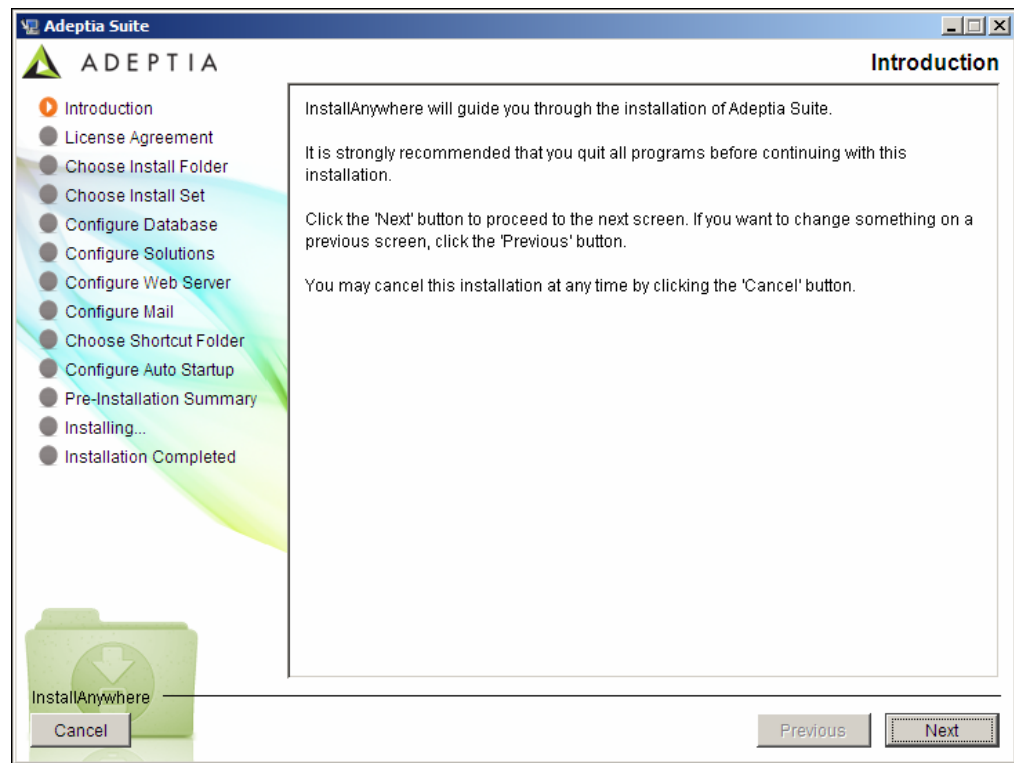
Adeptia Suite

ADEPTIA

Introduction

Introduction
License Agreement
Choose Install Folder
Choose Install Set
Configure Database
Configure Solutions
Configure Web Server
Configure Mail
Choose Shortcut Folder
Configure Auto Startup
Pre-Installation Summary
Installing...
Installation Completed

InstallAnywhere will guide you through the installation of Adeptia Suite.

It is strongly recommended that you quit all programs before continuing with this installation.

Click the 'Next' button to proceed to the next screen. If you want to change something on a previous screen, click the 'Previous' button.

You may cancel this installation at any time by clicking the 'Cancel' button.

InstallAnywhere

Cancel

Previous

Next